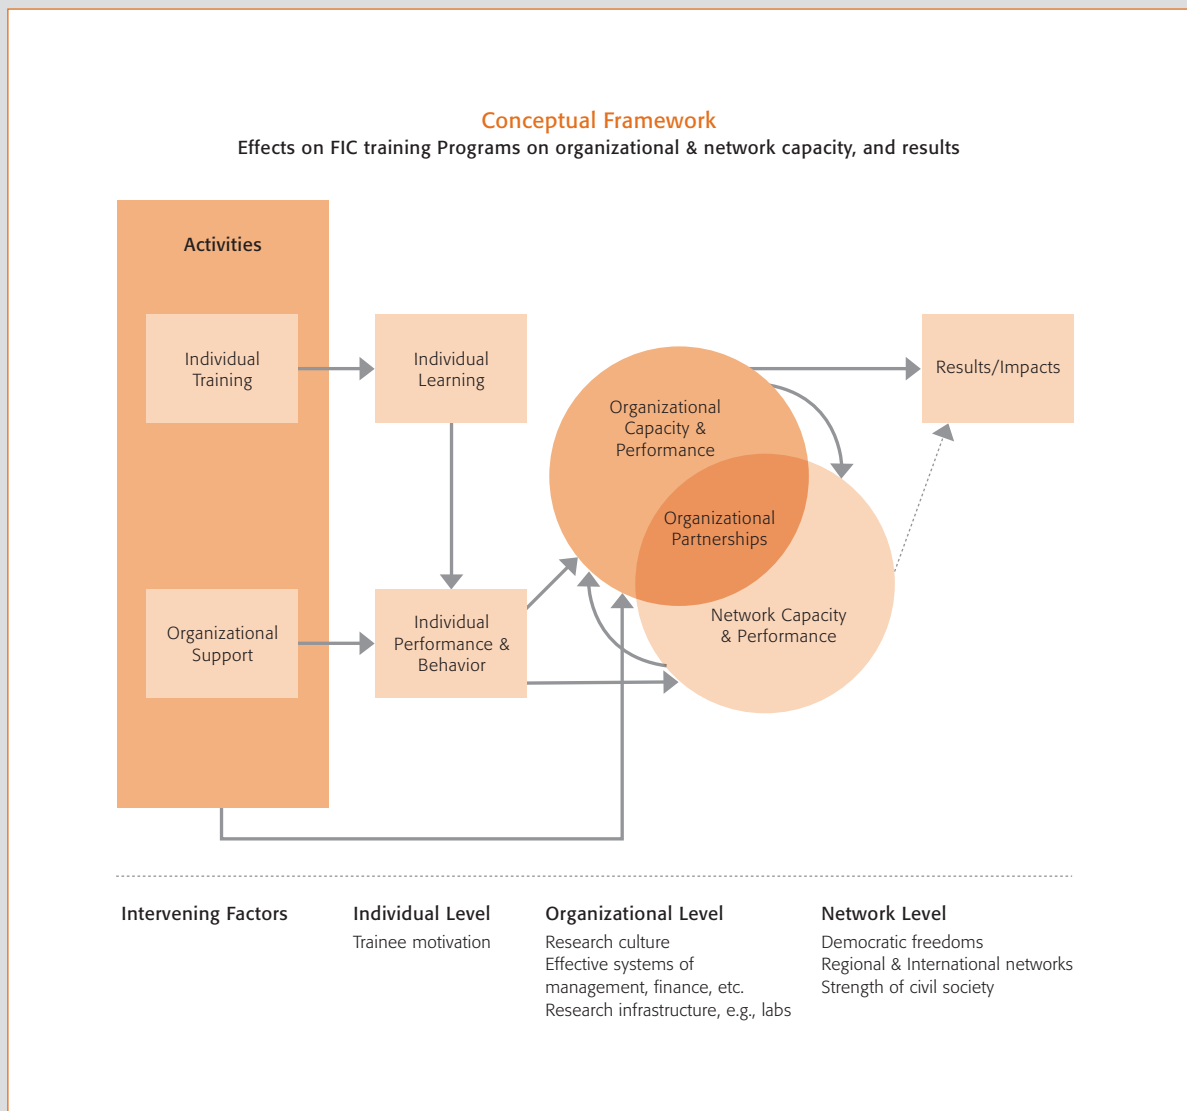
Conceptual Framework
Effects on FIC training Programs on organizational & network capacity, and results

Activities

Individual Training

Organizational Support

Individual Learning

Individual Performance & Behavior

Organizational Capacity & Performance

Organizational Partnerships

Network Capacity & Performance

Results/Impacts

Intervening Factors

Individual Level
Trainee motivation

Organizational Level
Research culture
Effective systems of management, finance, etc.
Research infrastructure, e.g., labs

Network Level
Democratic freedoms
Regional & International networks
Strength of civil society